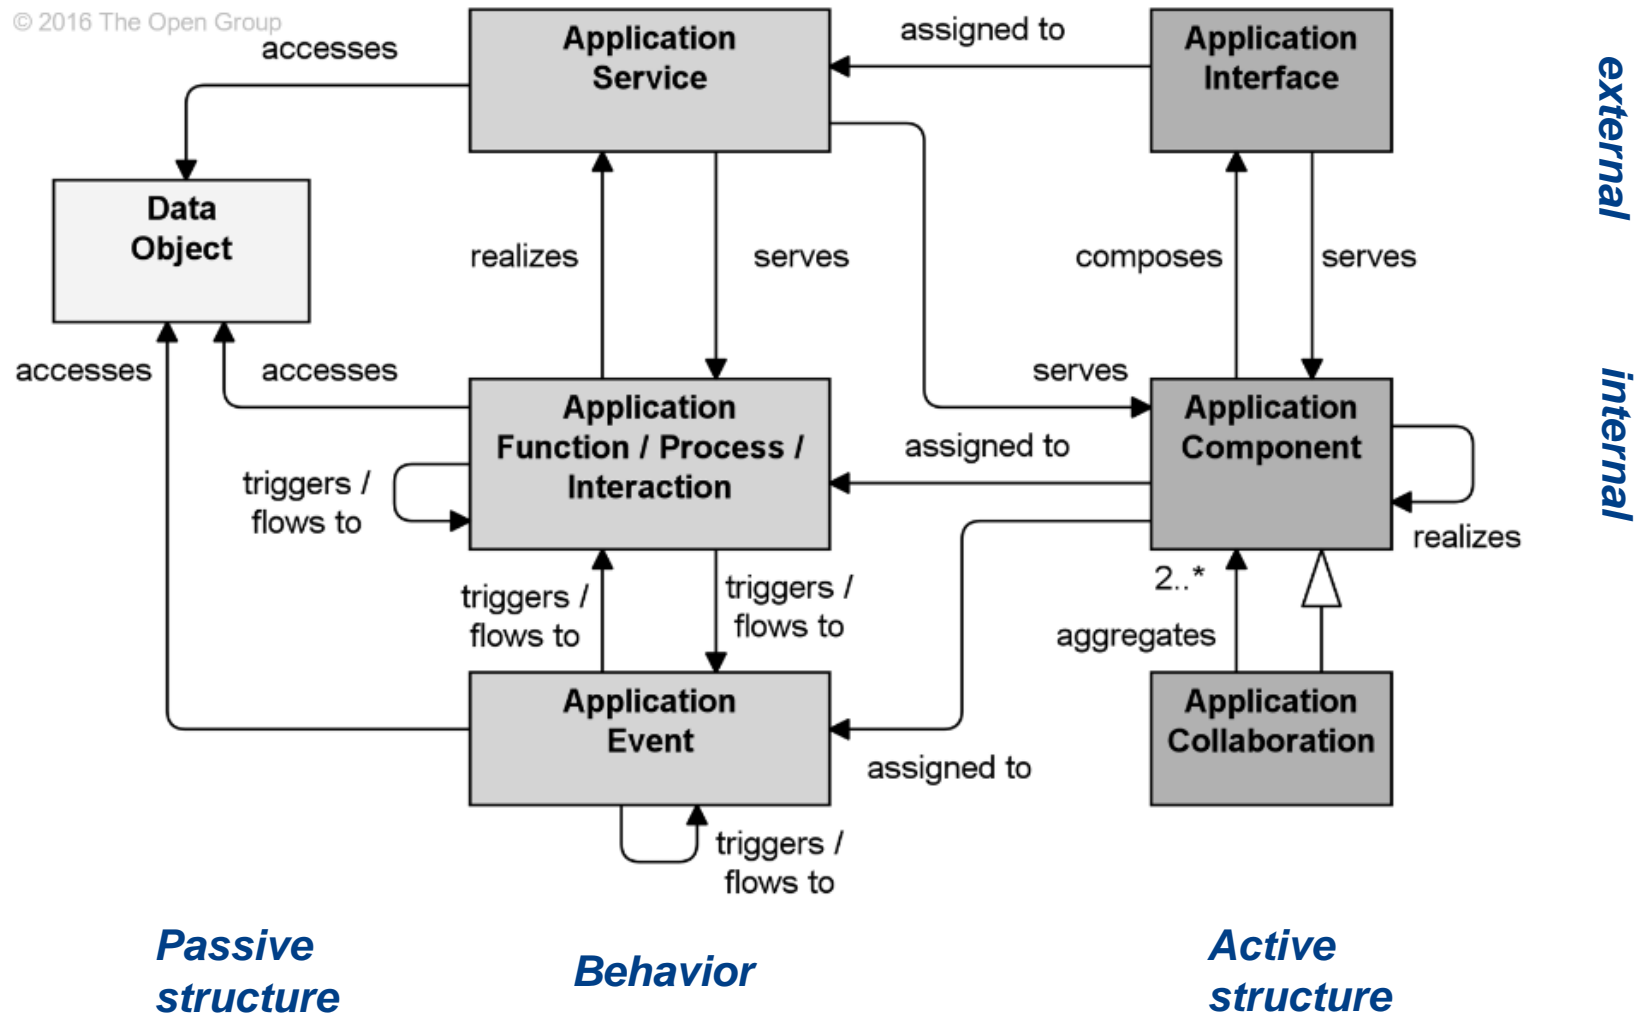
© 2016 The Open Group

accesses

Application Service

assigned to

Application Interface

external

Data Object

realizes

serves

composes

serves

accesses

accesses

serves

Application Function / Process / Interaction

assigned to

Application Component

internal

triggers / flows to

realizes

triggers / flows to

triggers / flows to

2..*

aggregates

Application Event

assigned to

Application Collaboration

triggers / flows to

Passive structure

Behavior

Active structure